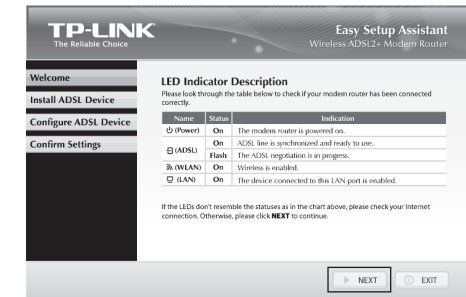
TP-LINK
The Reliable Choice

Easy Setup Assistant
Wireless ADSL2+ Modem Router

Welcome
Install ADSL Device
Configure ADSL Device
Confirm Settings

LED Indicator Description
Please look through the table below to check if your modem router has been connected correctly.

| Name | Status | Indication |
|---|---|---|
| (Power) | On | The modem router is powered on. |
| (ADSL) | On | ADSL line is synchronized and ready to use. |
| | Flash | The ADSL negotiation is in progress. |
| (WLAN) | On | Wireless is enabled. |
| (LAN) | On | The device connected to this LAN port is enabled. |

If the LEDs don't resemble the statuses as in the chart above, please check your Internet connection. Otherwise, please click **NEXT** to continue.

NEXT
EXIT